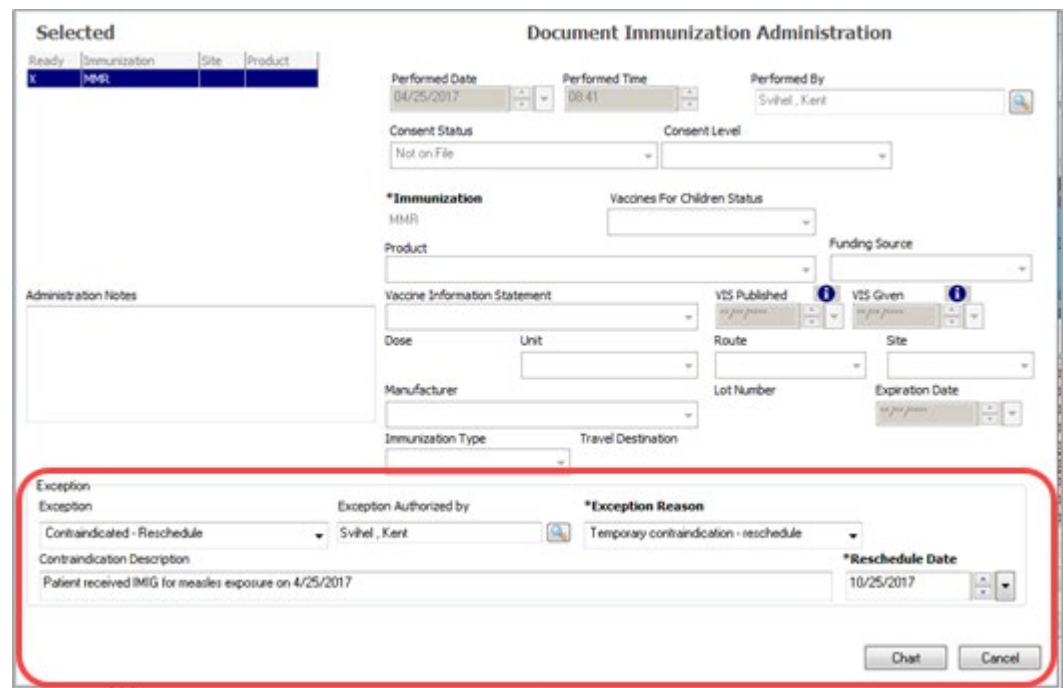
Selected

| Ready | Immunization | Site | Product |
|---|---|---|---|
| X | MMR | | |

Document Immunization Administration

Performed Date
04/25/2017

Performed Time
08:41

Performed By
Svihel, Kent

Consent Status
Not on File

Consent Level

*Immunization
MMR

Vaccines For Children Status

Product

Funding Source

Administration Notes

Vaccine Information Statement

VIS Published

VIS Given

Dose

Unit

Route

Site

Manufacturer

Lot Number

Expiration Date

Immunization Type

Travel Destination

Exception

Exception
Contraindicated - Reschedule

Exception Authorized by
Svihel , Kent

*Exception Reason
Temporary contraindication - reschedule

Contraindication Description
Patient received IMIG for measles exposure on 4/25/2017

*Reschedule Date
10/25/2017

Chart

Cancel